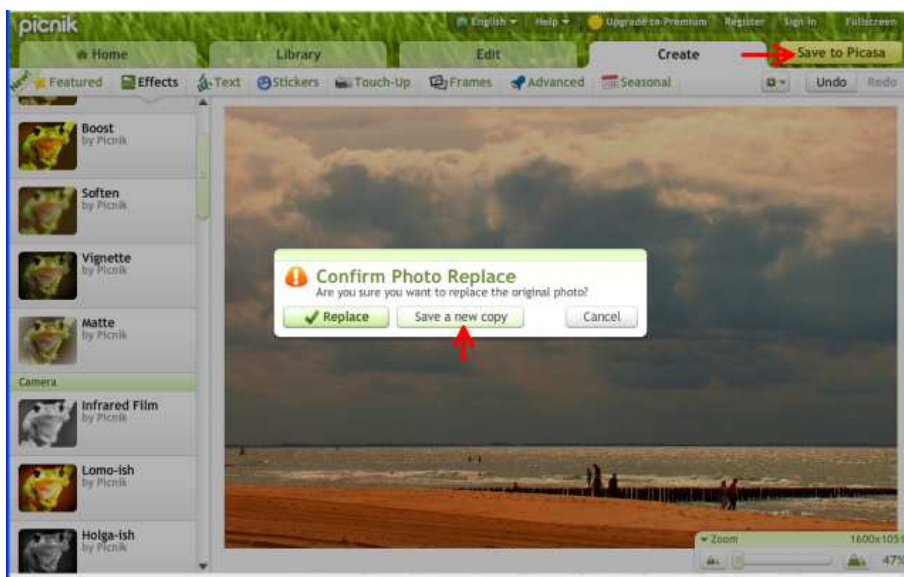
picnik

English Help Upgrade to Premium Register Sign In Fullscreen

Home Library Edit Create Save to Picasa

New! Featured Effects Text Stickers Touch-Up Frames Advanced Seasonal Undo Redo

Boost
by Picnik

Soften
by Picnik

Vignette
by Picnik

Matte
by Picnik

Camera

Infrared Film
by Picnik

Lomo-ish
by Picnik

Holga-ish
by Picnik

Confirm Photo Replace
Are you sure you want to replace the original photo?

Replace Save a new copy Cancel

Zoom 1600x1051

47%